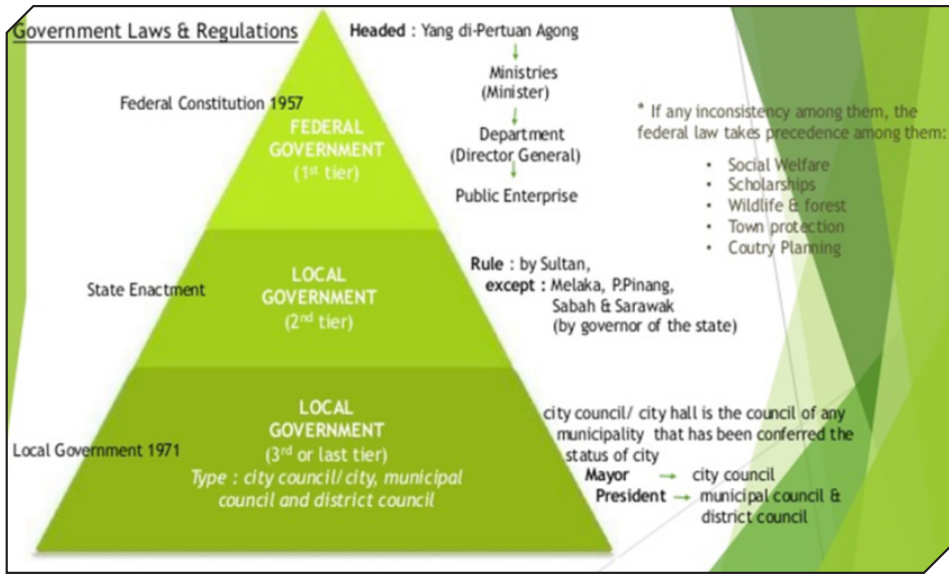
Government Laws & Regulations

Federal Constitution 1957

FEDERAL GOVERNMENT ($1^{st}$ tier)

Headed : Yang di-Pertuan Agong

Ministries (Minister)

Department (Director General)

Public Enterprise

* If any inconsistency among them, the federal law takes precedence among them:

- Social Welfare
- Scholarships
- Wildlife & forest
- Town protection
- Coutry Planning

State Enactment

LOCAL GOVERNMENT ($2^{nd}$ tier)

Rule : by Sultan,
except : Melaka, P.Pinang, Sabah & Sarawak (by governor of the state)

Local Government 1971

LOCAL GOVERNMENT ($3^{rd}$ or last tier)
Type : city council/ city, municipal council and district council

city council/ city hall is the council of any municipality that has been conferred the status of city

Mayor → city council
President → municipal council & district council